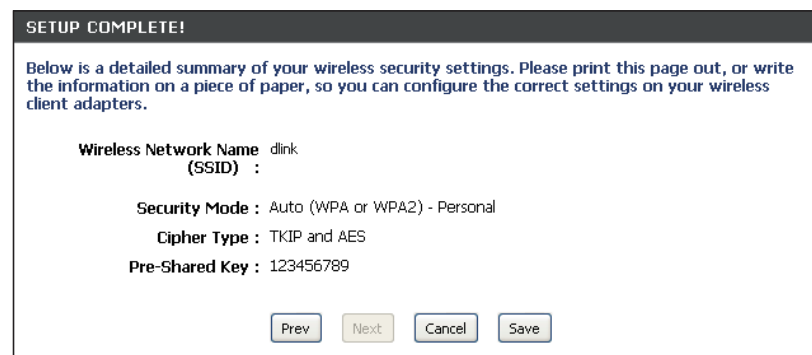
SETUP COMPLETE!

Below is a detailed summary of your wireless security settings. Please print this page out, or write the information on a piece of paper, so you can configure the correct settings on your wireless client adapters.

Wireless Network Name (SSID) : dlink

Security Mode : Auto (WPA or WPA2) - Personal

Cipher Type : TKIP and AES

Pre-Shared Key : 123456789

Prev Next Cancel Save